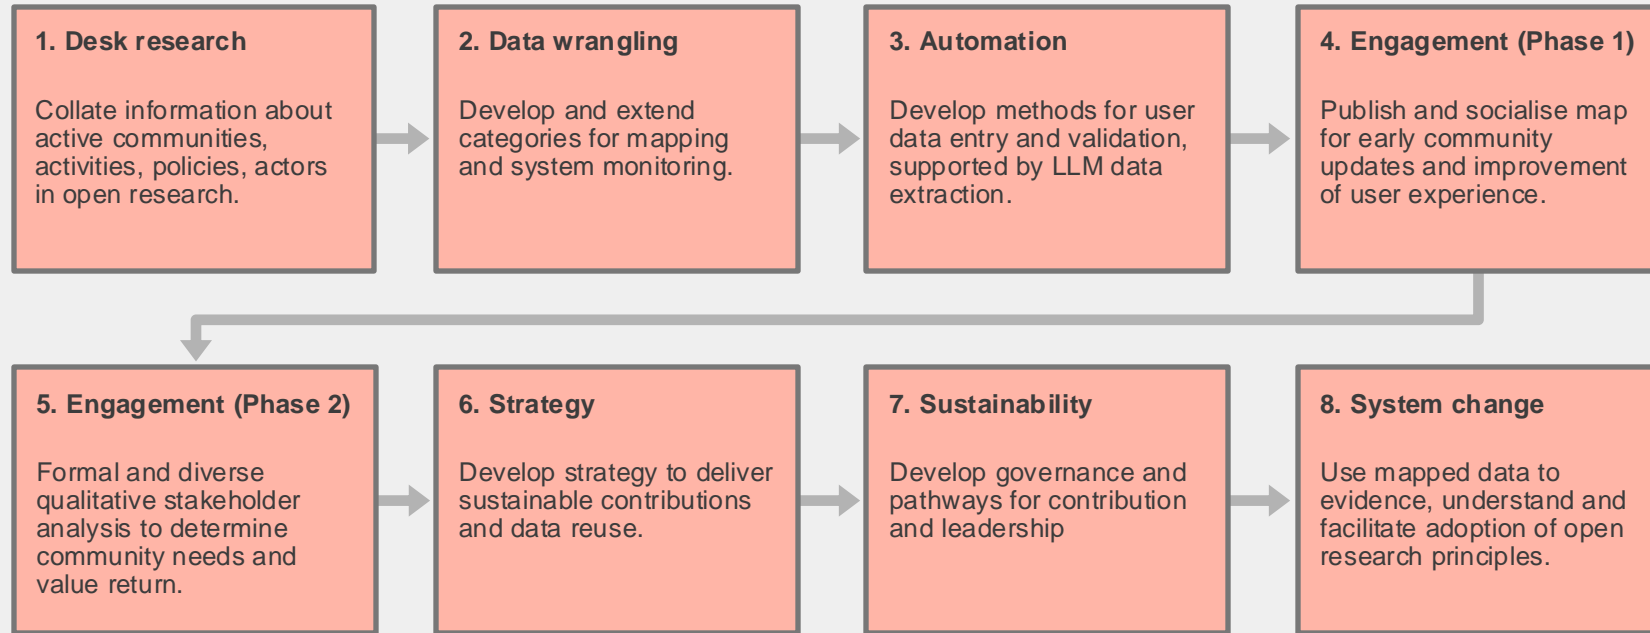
1. Desk research

Collate information about active communities, activities, policies, actors in open research.

2. Data wrangling

Develop and extend categories for mapping and system monitoring.

3. Automation

Develop methods for user data entry and validation, supported by LLM data extraction.

4. Engagement (Phase 1)

Publish and socialise map for early community updates and improvement of user experience.

5. Engagement (Phase 2)

Formal and diverse qualitative stakeholder analysis to determine community needs and value return.

6. Strategy

Develop strategy to deliver sustainable contributions and data reuse.

7. Sustainability

Develop governance and pathways for contribution and leadership

8. System change

Use mapped data to evidence, understand and facilitate adoption of open research principles.